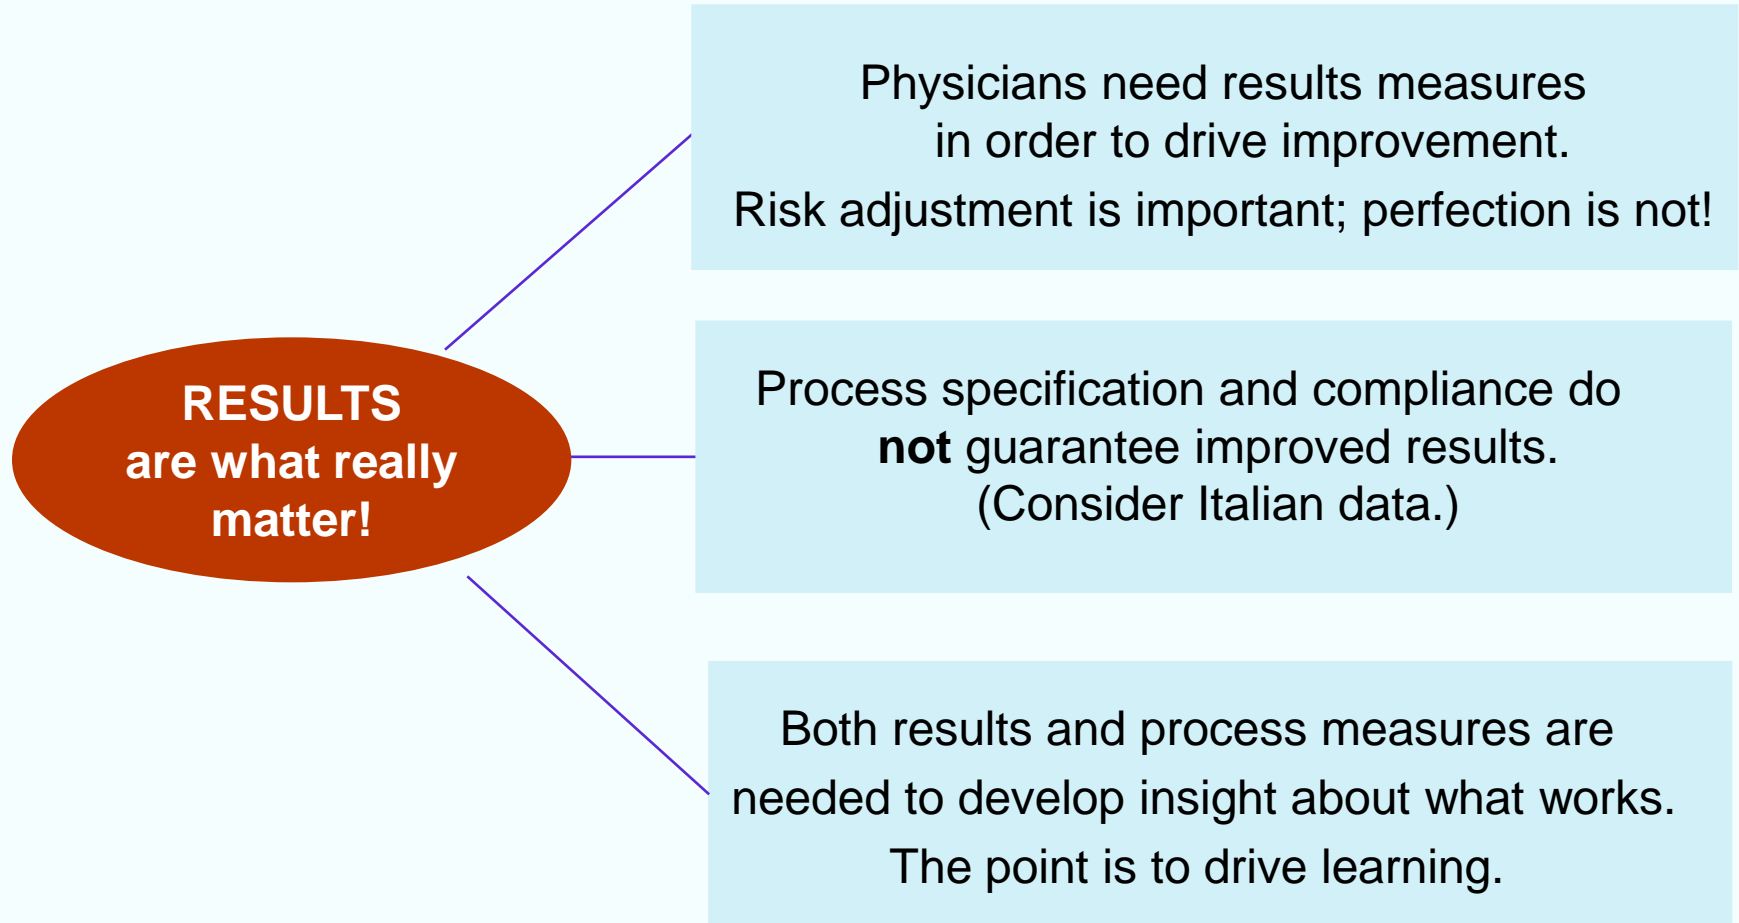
RESULTS are what really matter!

Physicians need results measures in order to drive improvement.

Risk adjustment is important; perfection is not!

Process specification and compliance do not guarantee improved results. (Consider Italian data.)

Both results and process measures are needed to develop insight about what works.

The point is to drive learning.